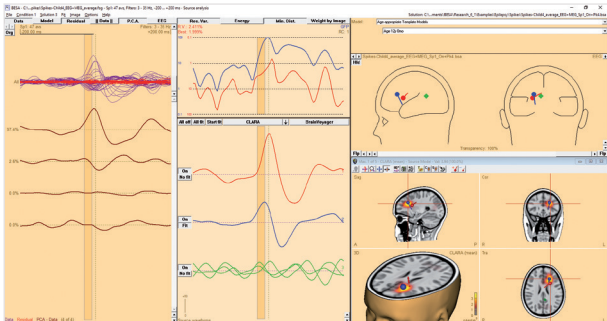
BESA - C:\...pilepsy\Spikes-Child\_EEG+MEG\_average.fsg - Sp1-47.evt, Filters: 3 - 35 Hz, -200 ... +200 ms - Source analysis

File Condition Solution Fit Image Options Help

Data Model Residual 8 Data P.C.A. FFC

Deg

Res. Var. Energy Min. Dist. Weight by Image

Fit

All off All fit Start fit CLARA StableVoyager

On No fit

On Fit

On No fit

Solution: C:\...ments\BESA\Research_6_1\Examples\Epilepsy\Spikes-Child\_average\_EEG+MEG\Sp1\_Dir+FMRI.bsa

Model: Age appropriate Template MRI

Age 12 (Dev)

MRI

Transparency: 100%

Flip

Flip

Sag

Cor

3D

Tra

Data Residual PCA Data